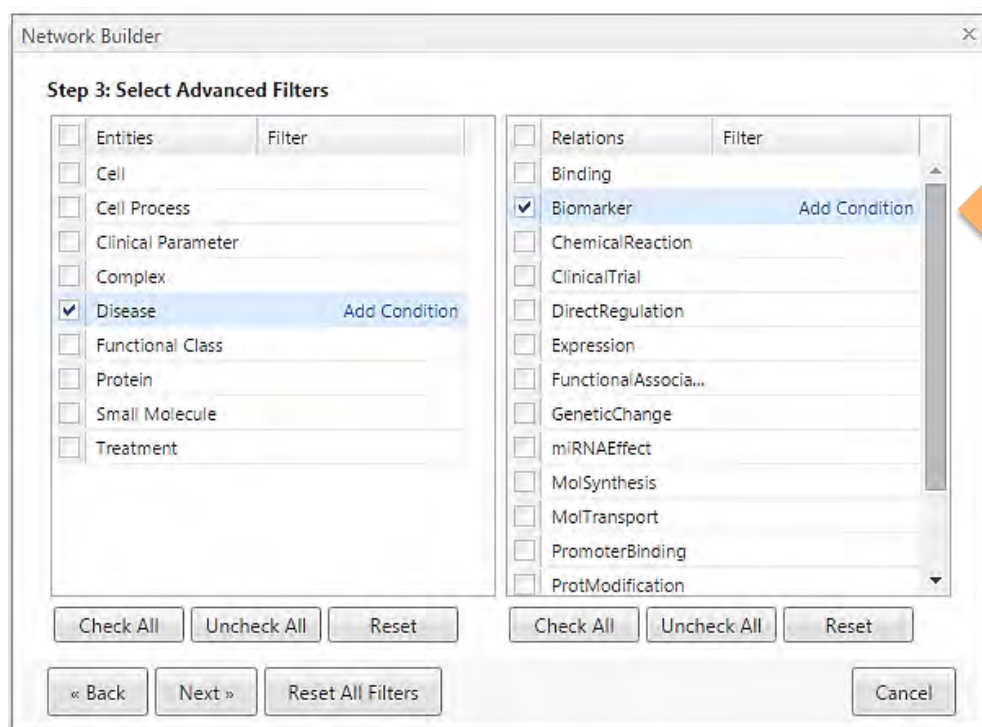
Network Builder

×

Step 3: Select Advanced Filters

| | Entities | Filter |
|---|---|---|
| ☐ | Cell | |
| ☐ | Cell Process | |
| ☐ | Clinical Parameter | |
| ☐ | Complex | |
| ☑ | Disease | Add Condition |
| ☐ | Functional Class | |
| ☐ | Protein | |
| ☐ | Small Molecule | |
| ☐ | Treatment | |

| | Relations | Filter |
|---|---|---|
| ☐ | Binding | |
| ☑ | Biomarker | Add Condition |
| ☐ | ChemicalReaction | |
| ☐ | ClinicalTrial | |
| ☐ | DirectRegulation | |
| ☐ | Expression | |
| ☐ | FunctionalAssocia... | |
| ☐ | GeneticChange | |
| ☐ | miRNAEffect | |
| ☐ | MolSynthesis | |
| ☐ | MolTransport | |
| ☐ | PromoterBinding | |
| ☐ | ProtModification | |

Check All Uncheck All Reset

Check All Uncheck All Reset

« Back Next » Reset All Filters

Cancel